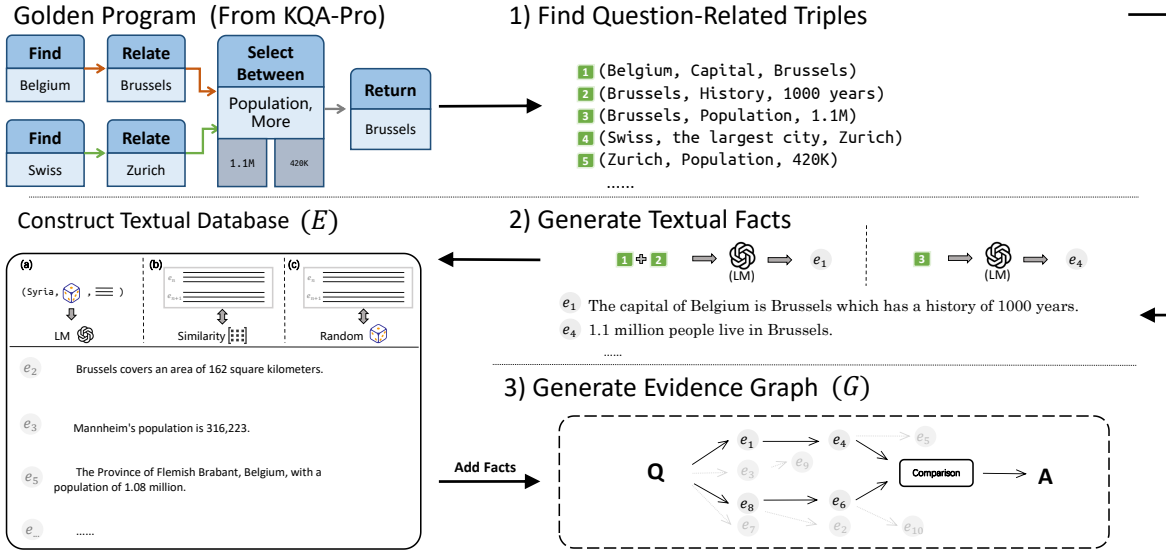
Golden Program (From KQA-Pro)

Find
Belgium

Relate
Brussels

Select Between
Population, More

Return
Brussels

Find
Swiss

Relate
Zurich

1.1M
420K

1) Find Question-Related Triples

1 (Belgium, Capital, Brussels)
2 (Brussels, History, 1000 years)
3 (Brussels, Population, 1.1M)
4 (Swiss, the largest city, Zurich)
5 (Zurich, Population, 420K)
......

Construct Textual Database $(E)$

(a)
(Syria, , )
LM

(b)
$e_n$
$e_{n+1}$
Similarity

(c)
$e_n$
$e_{n+1}$
Random

$e_2$ Brussels covers an area of 162 square kilometers.

$e_3$ Mannheim's population is 316,223.

$e_5$ The Province of Flemish Brabant, Belgium, with a population of 1.08 million.

$e_{...}$ ......

2) Generate Textual Facts

1 + 2 (LM) $e_1$

3 (LM) $e_4$

$e_1$ The capital of Belgium is Brussels which has a history of 1000 years.
$e_4$ 1.1 million people live in Brussels.
......

3) Generate Evidence Graph $(G)$

Add Facts

Q
$e_1$
$e_4$
$e_5$
$e_3$
$e_9$
$e_8$
$e_6$
$e_7$
$e_2$
$e_{10}$
Comparison
A